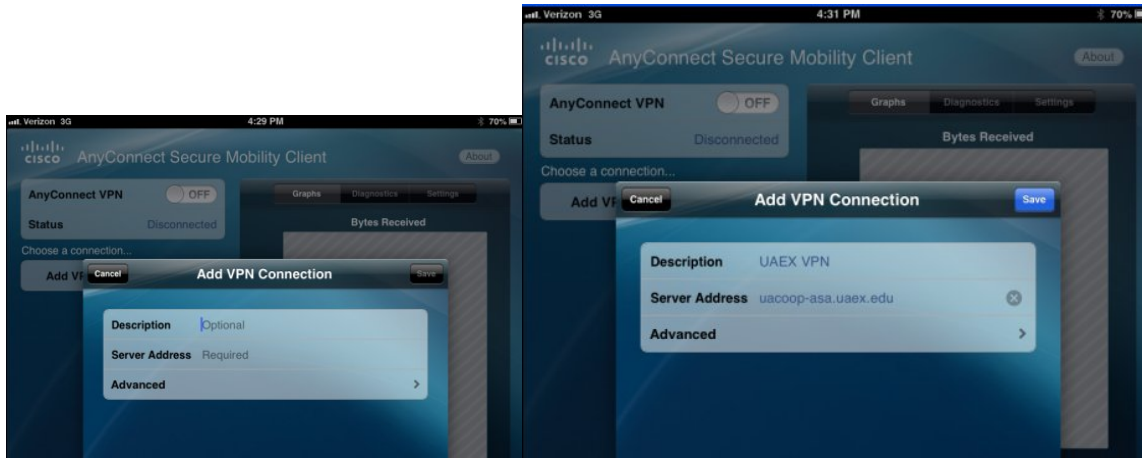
Verizon 3G
4:29 PM
70%

cisco AnyConnect Secure Mobility Client
About

AnyConnect VPN
OFF
Status
Disconnected
Choose a connection...
Add VP

Graphs
Diagnostics
Settings
Bytes Received

Cancel
Add VPN Connection
Save

Description
Optional
Server Address
Required
Advanced
>

Verizon 3G
4:31 PM
70%

cisco AnyConnect Secure Mobility Client
About

AnyConnect VPN
OFF
Status
Disconnected
Choose a connection...
Add VP

Graphs
Diagnostics
Settings
Bytes Received

Cancel
Add VPN Connection
Save

Description
UAEX VPN
Server Address
uacoop-asa.uaex.edu
Advanced
>